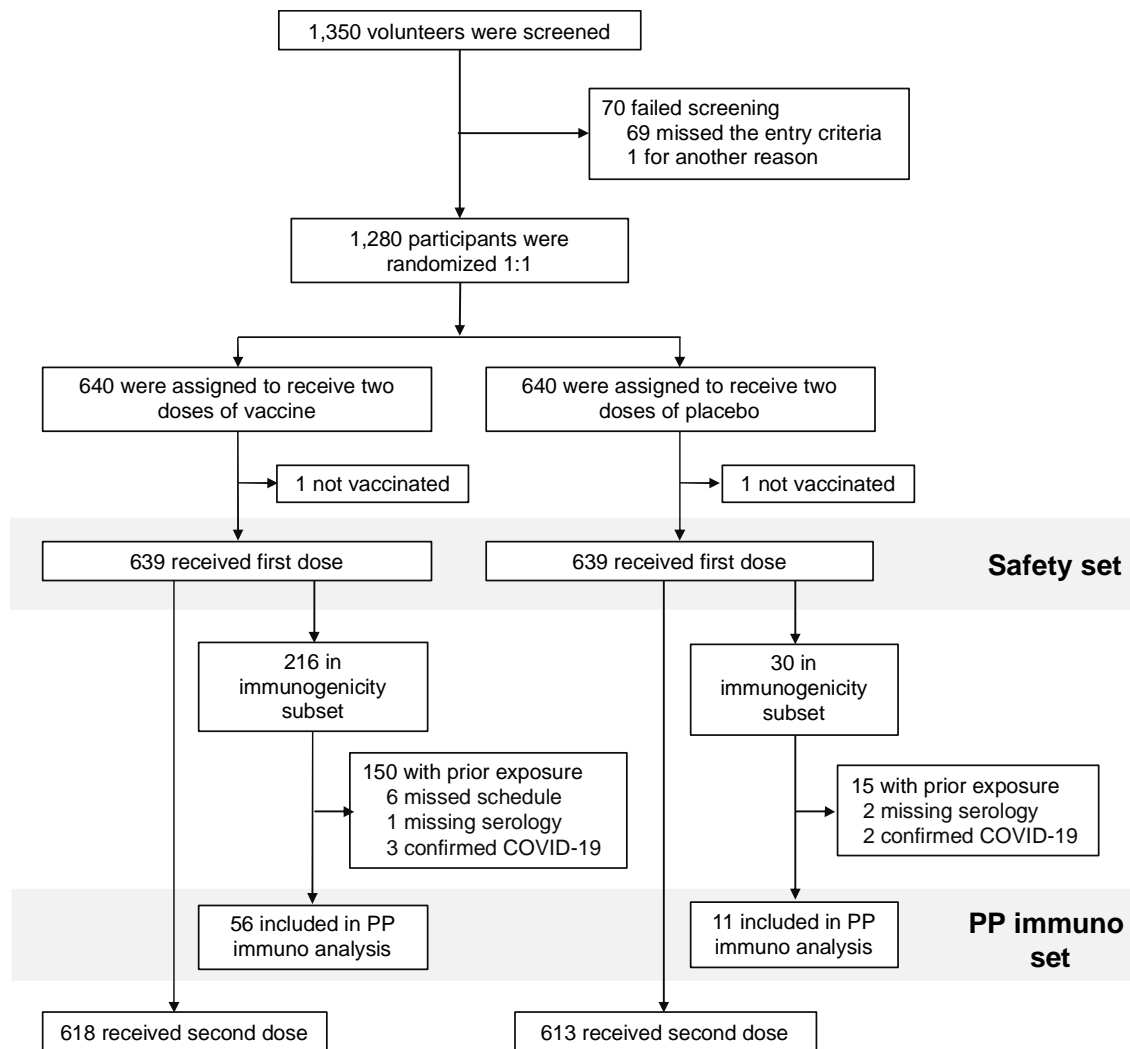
1,350 volunteers were screened

70 failed screening
69 missed the entry criteria
1 for another reason

1,280 participants were randomized 1:1

640 were assigned to receive two doses of vaccine

640 were assigned to receive two doses of placebo

1 not vaccinated

1 not vaccinated

639 received first dose

639 received first dose

Safety set

216 in immunogenicity subset

30 in immunogenicity subset

150 with prior exposure
6 missed schedule
1 missing serology
3 confirmed COVID-19

15 with prior exposure
2 missing serology
2 confirmed COVID-19

56 included in PP immuno analysis

11 included in PP immuno analysis

PP immuno set

618 received second dose

613 received second dose